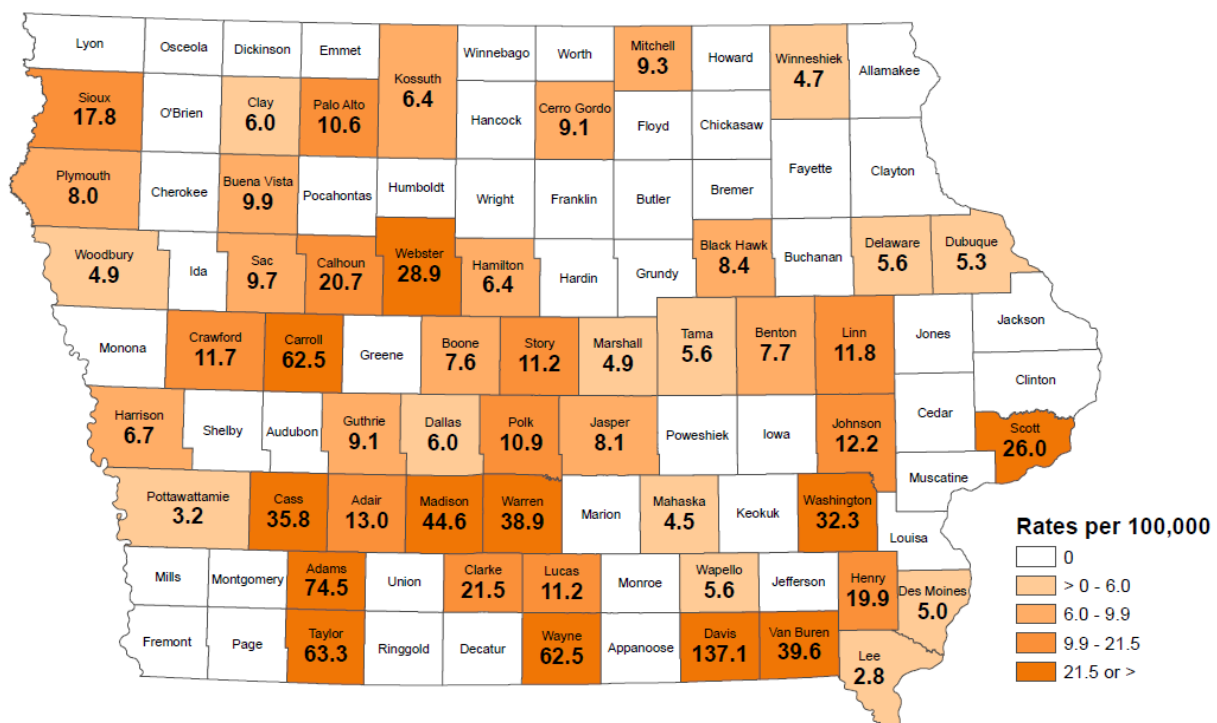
Lyon
Osceola
Dickinson
Emmet
Kossuth
6.4
Winnebago
Worth
Mitchell
9.3
Howard
Winneshiek
4.7
Allamakee

Sioux
17.8
O'Brien
Clay
6.0
Palo Alto
10.6
Hancock
Cerro Gordo
9.1
Floyd
Chickasaw

Plymouth
8.0
Cherokee
Buena Vista
9.9
Pocahontas
Humboldt
Wright
Franklin
Butler
Bremer
Fayette
Clayton

Woodbury
4.9
Ida
Sac
9.7
Calhoun
20.7
Webster
28.9
Hamilton
6.4
Hardin
Grundy
Black Hawk
8.4
Buchanan
Delaware
5.6
Dubuque
5.3

Monona
Crawford
11.7
Carroll
62.5
Greene
Boone
7.6
Story
11.2
Marshall
4.9
Tama
5.6
Benton
7.7
Linn
11.8
Jones
Jackson

Clinton

Harrison
6.7
Shelby
Audubon
Guthrie
9.1
Dallas
6.0
Polk
10.9
Jasper
8.1
Poweshiek
Iowa
Johnson
12.2
Cedar
Scott
26.0

Muscatine

Pottawattamie
3.2
Cass
35.8
Adair
13.0
Madison
44.6
Warren
38.9
Marion
Mahaska
4.5
Keokuk
Washington
32.3
Louisa

Mills
Montgomery
Adams
74.5
Union
Clarke
21.5
Lucas
11.2
Monroe
Wapello
5.6
Jefferson
Henry
19.9
Des Moines
5.0

Fremont
Page
Taylor
63.3
Ringgold
Decatur
Wayne
62.5
Appanoose
Davis
137.1
Van Buren
39.6
Lee
2.8

Rates per 100,000
0
> 0 - 6.0
6.0 - 9.9
9.9 - 21.5
21.5 or >